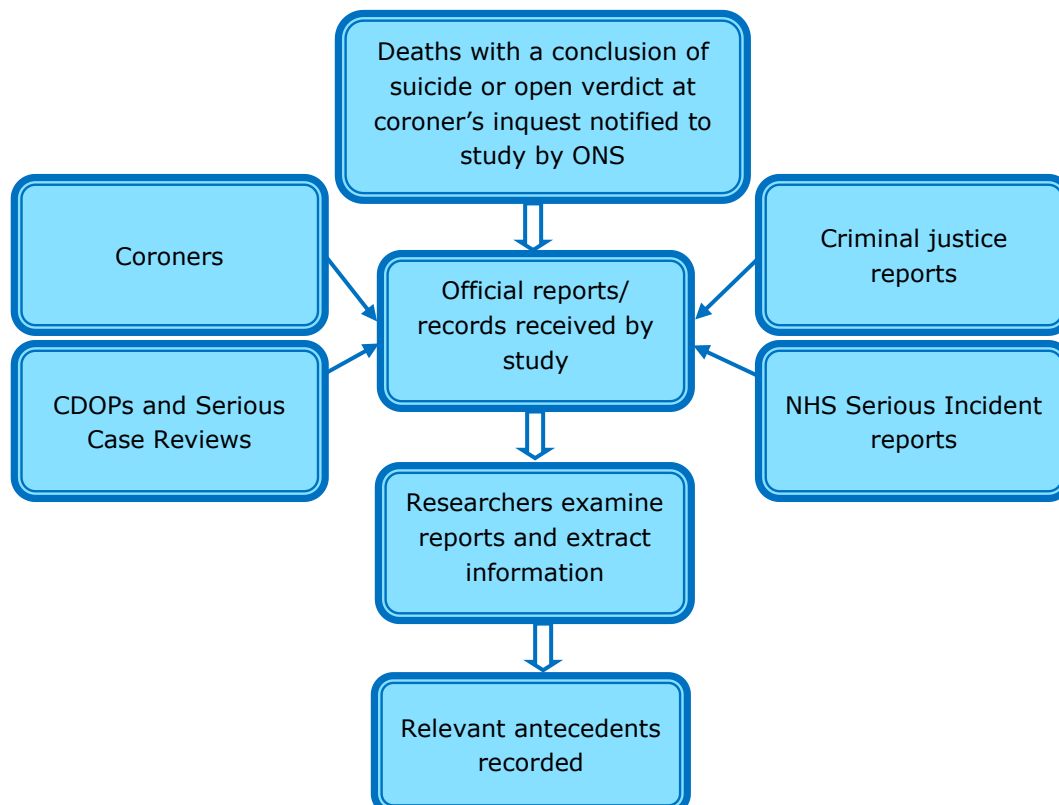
Deaths with a conclusion of suicide or open verdict at coroner’s inquest notified to study by ONS

Coroners

Criminal justice reports

Official reports/ records received by study

CDOPs and Serious Case Reviews

NHS Serious Incident reports

Researchers examine reports and extract information

Relevant antecedents recorded